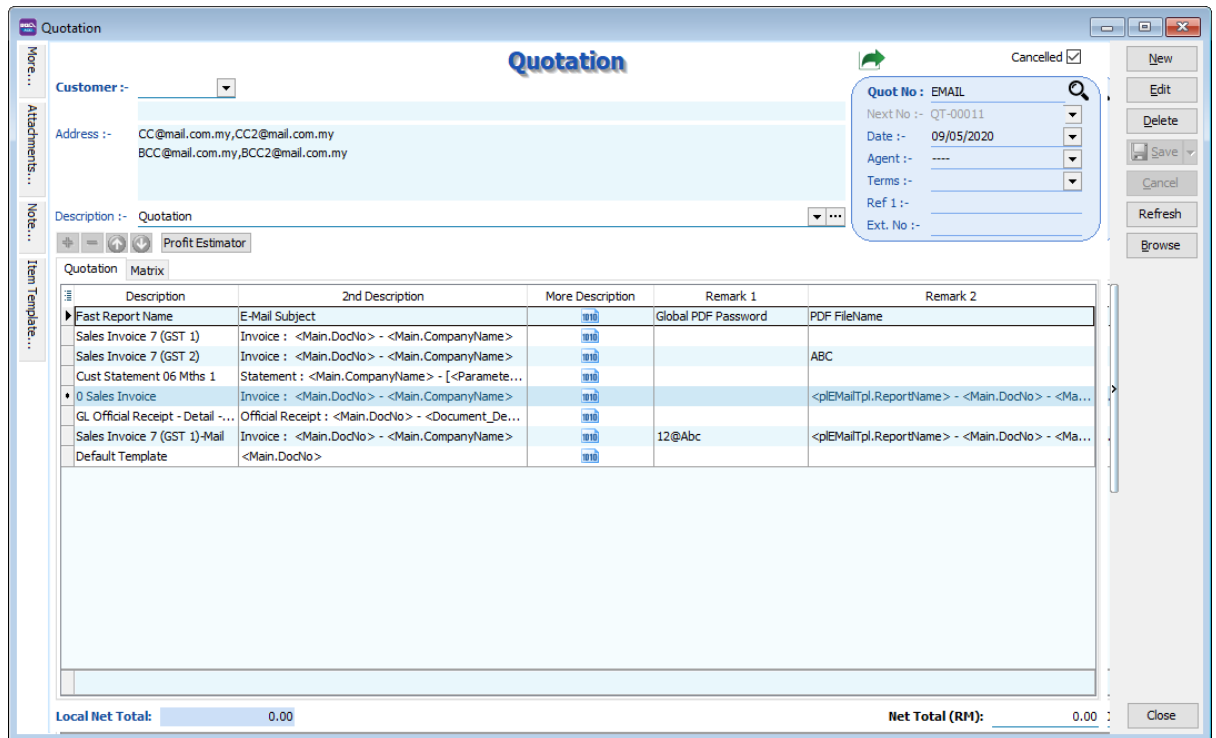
Quotation

More...
Attachments...
Note...
Item Template...

Quotation

Cancelled

Customer :-

Address :- CC@mail.com.my,CC2@mail.com.my
BCC@mail.com.my,BCC2@mail.com.my

Description :- Quotation

Profit Estimator

Quot No : EMAIL
Next No :- QT-00011
Date :- 09/05/2020
Agent :- ----
Terms :-
Ref 1 :-
Ext. No :-

New
Edit
Delete
Save
Cancel
Refresh
Browse

Quotation | Matrix

| Description | 2nd Description | More Description | Remark 1 | Remark 2 |
|---|---|---|---|---|
| Fast Report Name | E-Mail Subject | 1010 | Global PDF Password | PDF FileName |
| Sales Invoice 7 (GST 1) | Invoice : <Main.DocNo> - <Main.CompanyName> | 1010 | | |
| Sales Invoice 7 (GST 2) | Invoice : <Main.DocNo> - <Main.CompanyName> | 1010 | | ABC |
| Cust Statement 06 Mths 1 | Statement : <Main.CompanyName> - [<Paramete... | 1010 | | |
| 0 Sales Invoice | Invoice : <Main.DocNo> - <Main.CompanyName> | 1010 | | <plEMailTpl.ReportName> - <Main.DocNo> - <Ma... |
| GL Official Receipt - Detail -... | Official Receipt : <Main.DocNo> - <Document_De... | 1010 | | |
| Sales Invoice 7 (GST 1)-Mail | Invoice : <Main.DocNo> - <Main.CompanyName> | 1010 | 12@Abc | <plEMailTpl.ReportName> - <Main.DocNo> - <Ma... |
| Default Template | <Main.DocNo> | 1010 | | |

Local Net Total: 0.00
Net Total (RM): 0.00
Close